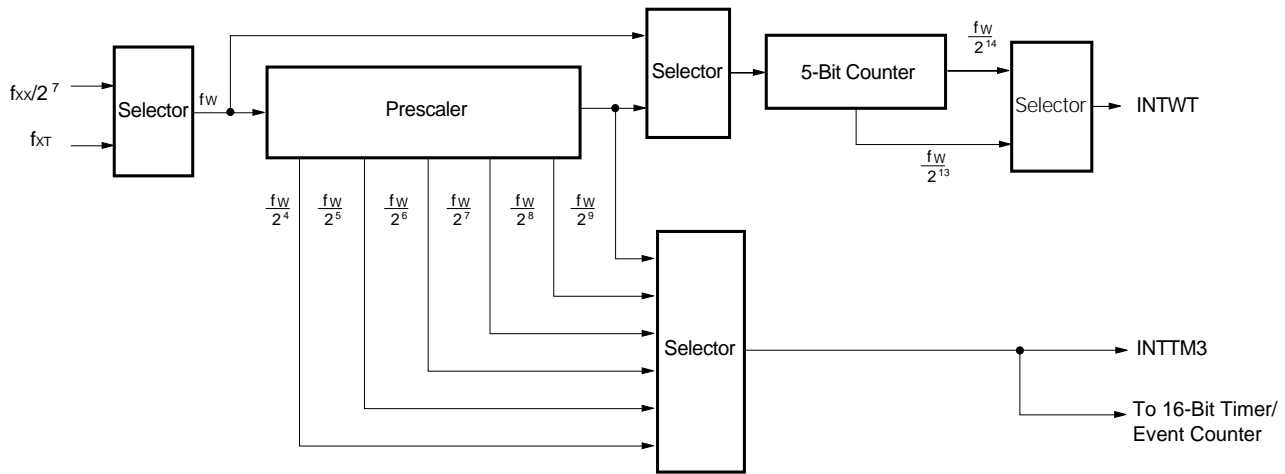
$f_{XX}/2^7$

$f_{XT}$

Selector

$f_W$

Prescaler

Selector

5-Bit Counter

$\frac{f_W}{2^{14}}$

Selector

INTWT

$\frac{f_W}{2^{13}}$

$\frac{f_W}{2^4}$ $\frac{f_W}{2^5}$ $\frac{f_W}{2^6}$ $\frac{f_W}{2^7}$ $\frac{f_W}{2^8}$ $\frac{f_W}{2^9}$

Selector

INTTM3

To 16-Bit Timer/ Event Counter